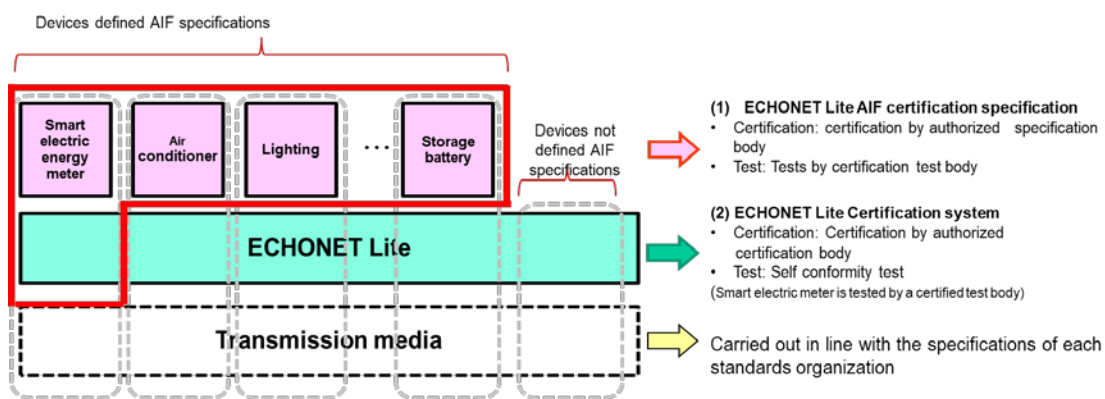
Devices defined AIF specifications

Smart electric energy meter

Air conditioner

Lighting

…

Storage battery

Devices not defined AIF specifications

ECHONET Lite

Transmission media

(1) ECHONET Lite AIF certification specification
• Certification: certification by authorized specification body
• Test: Tests by certification test body

(2) ECHONET Lite Certification system
• Certification: Certification by authorized certification body
• Test: Self conformity test
(Smart electric meter is tested by a certified test body)

Carried out in line with the specifications of each standards organization